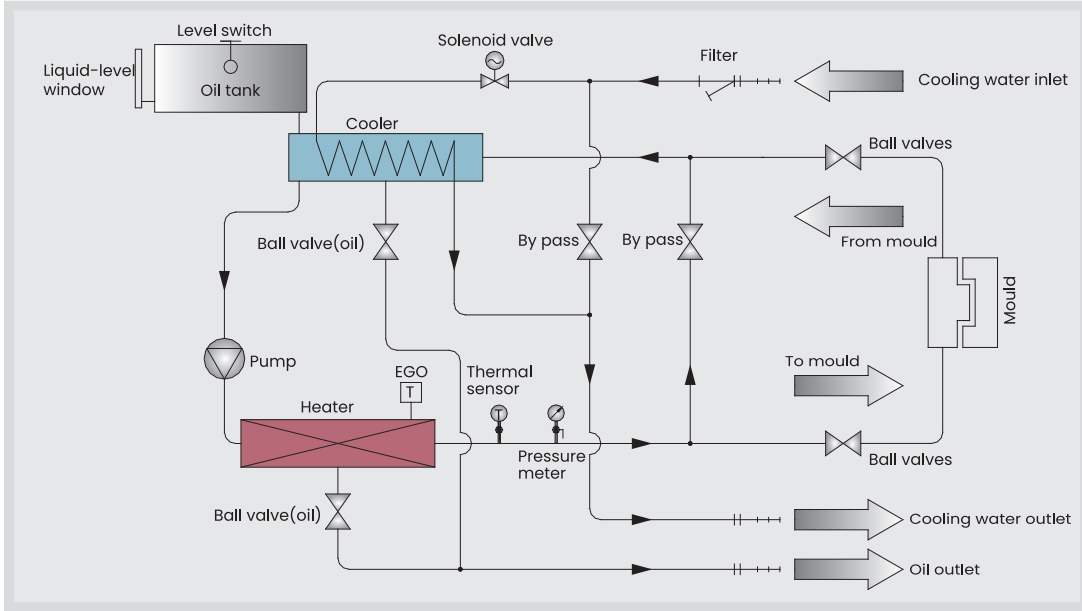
Level switch

Liquid-level window

Oil tank

Solenoid valve

Filter

Cooling water inlet

Cooler

Ball valves

Ball valve(oil)

By pass

By pass

From mould

Mould

Pump

EGO

T

Thermal sensor

To mould

Heater

Pressure meter

Ball valves

Ball valve(oil)

Cooling water outlet

Oil outlet